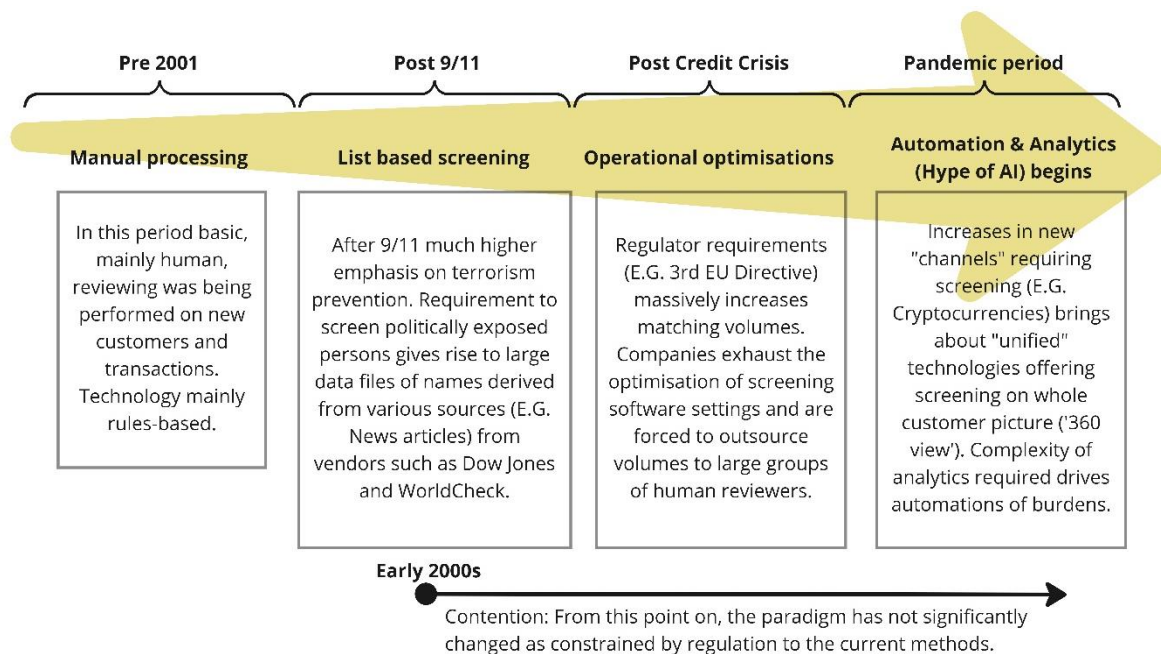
Pre 2001

Post 9/11

Post Credit Crisis

Pandemic period

Manual processing

List based screening

Operational optimisations

Automation & Analytics (Hype of AI) begins

In this period basic, mainly human, reviewing was being performed on new customers and transactions. Technology mainly rules-based.

After 9/11 much higher emphasis on terrorism prevention. Requirement to screen politically exposed persons gives rise to large data files of names derived from various sources (E.G. News articles) from vendors such as Dow Jones and WorldCheck.

Regulator requirements (E.G. 3rd EU Directive) massively increases matching volumes. Companies exhaust the optimisation of screening software settings and are forced to outsource volumes to large groups of human reviewers.

Increases in new "channels" requiring screening (E.G. Cryptocurrencies) brings about "unified" technologies offering screening on whole customer picture ('360 view'). Complexity of analytics required drives automations of burdens.

Early 2000s

Contention: From this point on, the paradigm has not significantly changed as constrained by regulation to the current methods.